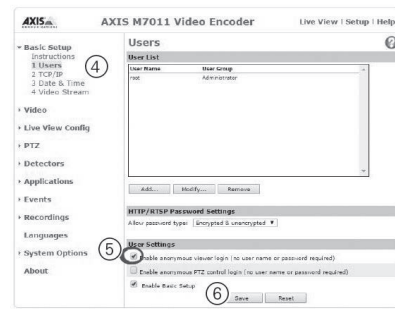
AXIS

AXIS M7011 Video Encoder

Live View | Setup | Help

▾ Basic Setup
Instructions
1 Users
2 TCP/IP
3 Date & Time
4 Video Stream

④

› Video
› Live View Config
› PTZ
› Detectors
› Applications
› Events
› Recordings
Languages
› System Options
About

Users

User List

| User Name | User Group |
|---|---|
| root | Administrator |

Add... | Modify... | Remove

HTTP/RTSP Password Settings

Allow password type: Encrypted & unencrypted ▾

⑤

User Settings

Enable anonymous viewer login (no user name or password required)

Enable anonymous PTZ control login (no user name or password required)

Enable Basic Setup

⑥

Save | Reset